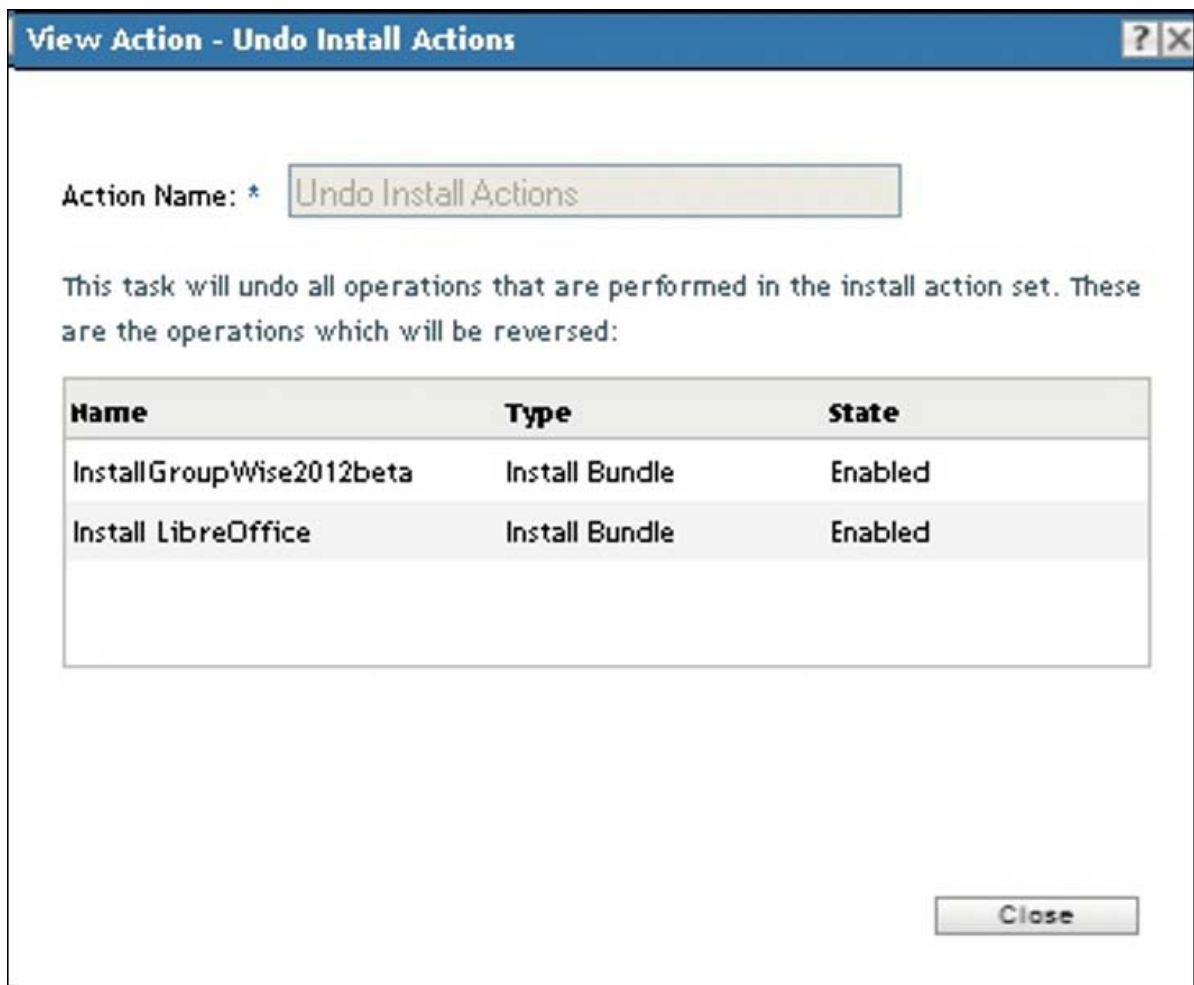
View Action - Undo Install Actions

? X

Action Name: * Undo Install Actions

This task will undo all operations that are performed in the install action set. These are the operations which will be reversed:

| Name | Type | State |
|---|---|---|
| InstallGroupWise2012beta | Install Bundle | Enabled |
| Install LibreOffice | Install Bundle | Enabled |

Close